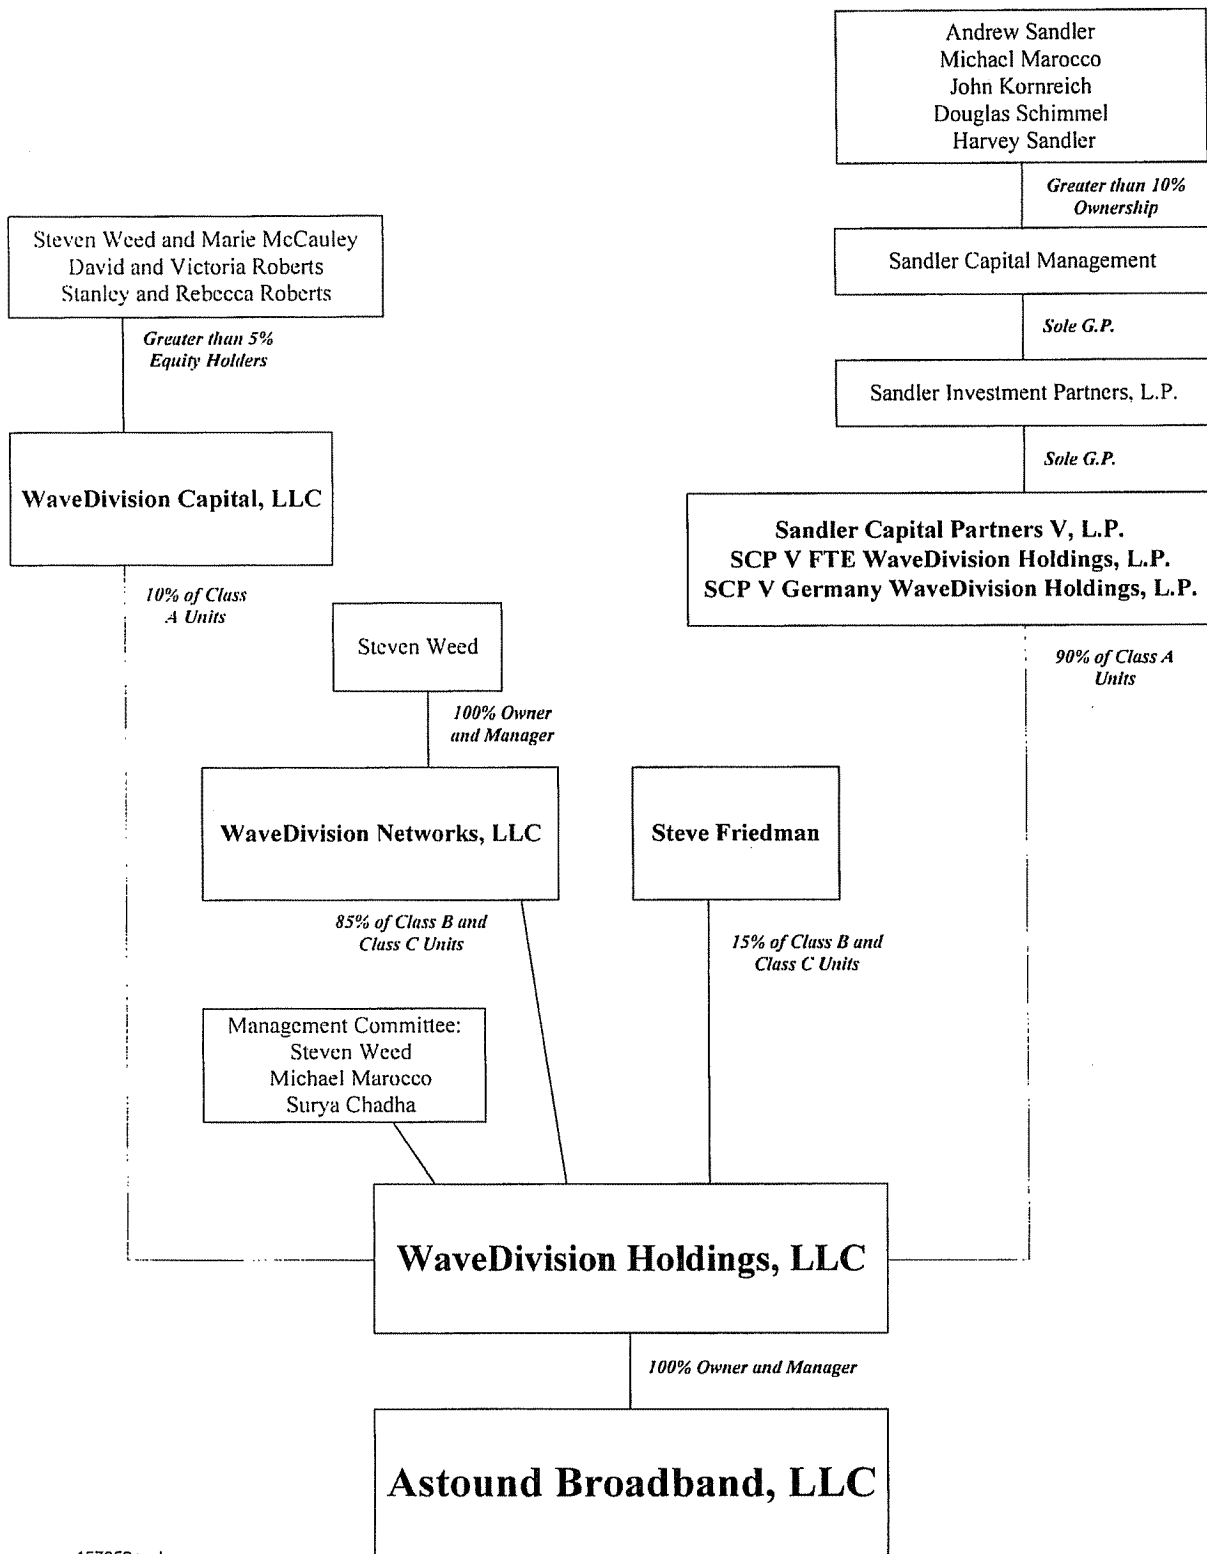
Andrew Sandler
Michael Marocco
John Kornreich
Douglas Schimmel
Harvey Sandler

Greater than 10% Ownership

Sandler Capital Management

Sole G.P.

Sandler Investment Partners, L.P.

Sole G.P.

Sandler Capital Partners V, L.P.
SCP V FTE WaveDivision Holdings, L.P.
SCP V Germany WaveDivision Holdings, L.P.

90% of Class A Units

Steven Weed and Marie McCauley
David and Victoria Roberts
Stanley and Rebecca Roberts

Greater than 5% Equity Holders

WaveDivision Capital, LLC

10% of Class A Units

Steven Weed

100% Owner and Manager

WaveDivision Networks, LLC

Steve Friedman

85% of Class B and Class C Units

15% of Class B and Class C Units

Management Committee:
Steven Weed
Michael Marocco
Surya Chadha

WaveDivision Holdings, LLC

100% Owner and Manager

Astound Broadband, LLC

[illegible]